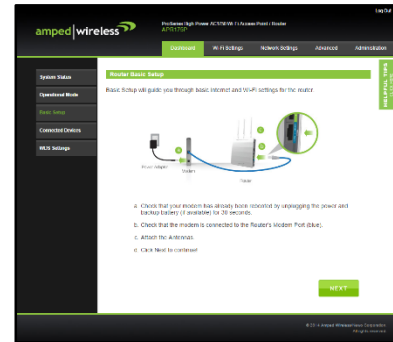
Log Out

amped wireless

ProSeries High Power AC1750 Wi-Fi Access Point / Router
APR175P

Overview
Wi-Fi Settings
Network Settings
Advanced
Administration

System Status
Operational Mode
Basic Setup
Connected Devices
WDS Settings

HELPFUL TIPS

Router Basic Setup

Basic Setup will guide you through basic Internet and Wi-Fi settings for the router.

Power Adapter
Modem
Battery
Router

a. Check that your modem has already been rebooted by unplugging the power and backup battery (if available) for 30 seconds.

b. Check that the modem is connected to the Router's Modem Port (blue).

c. Attach the Antennas.

d. Click Next to continue!

NEXT

© 20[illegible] Amped Wireless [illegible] Corporation
All rights reserved